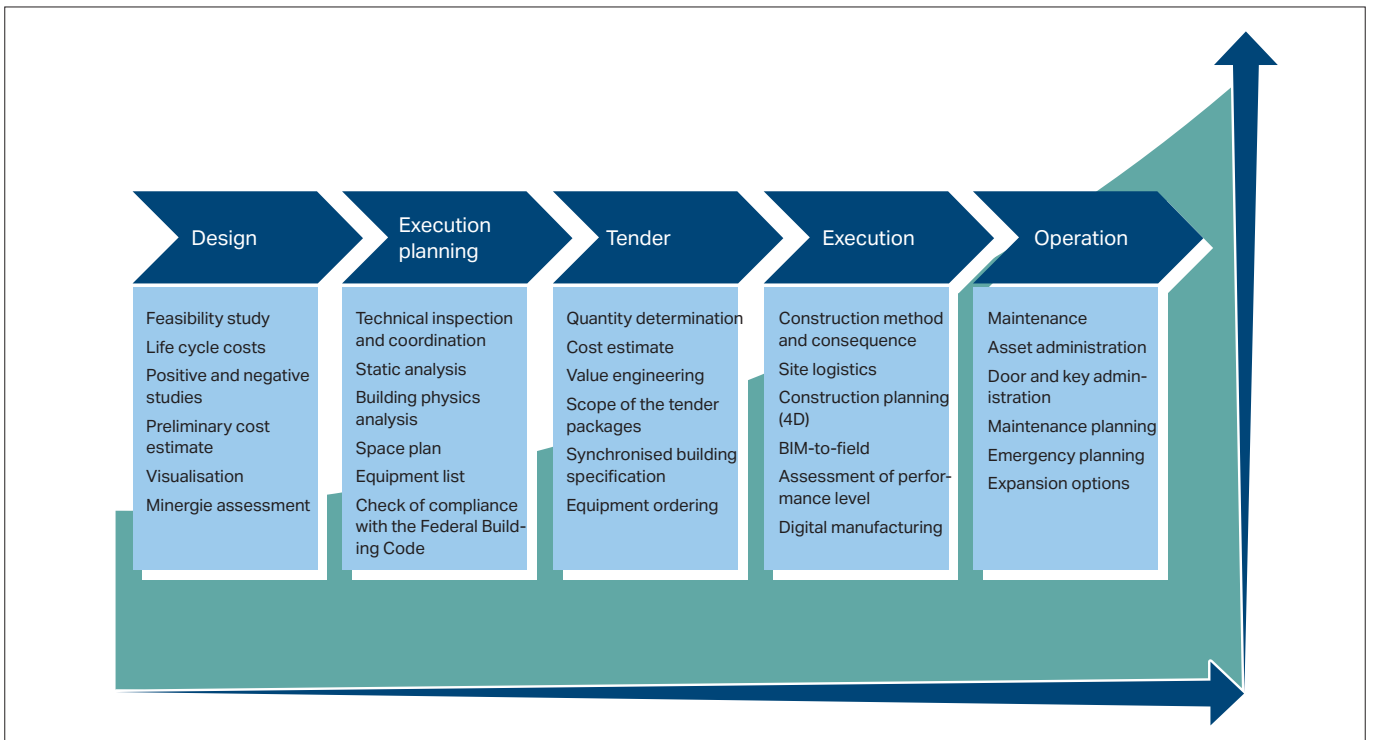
Design

Feasibility study
Life cycle costs
Positive and negative studies
Preliminary cost estimate
Visualisation
Minergie assessment

Execution planning

Technical inspection and coordination
Static analysis
Building physics analysis
Space plan
Equipment list
Check of compliance with the Federal Building Code

Tender

Quantity determination
Cost estimate
Value engineering
Scope of the tender packages
Synchronised building specification
Equipment ordering

Execution

Construction method and consequence
Site logistics
Construction planning (4D)
BIM-to-field
Assessment of performance level
Digital manufacturing

Operation

Maintenance
Asset administration
Door and key administration
Maintenance planning
Emergency planning
Expansion options